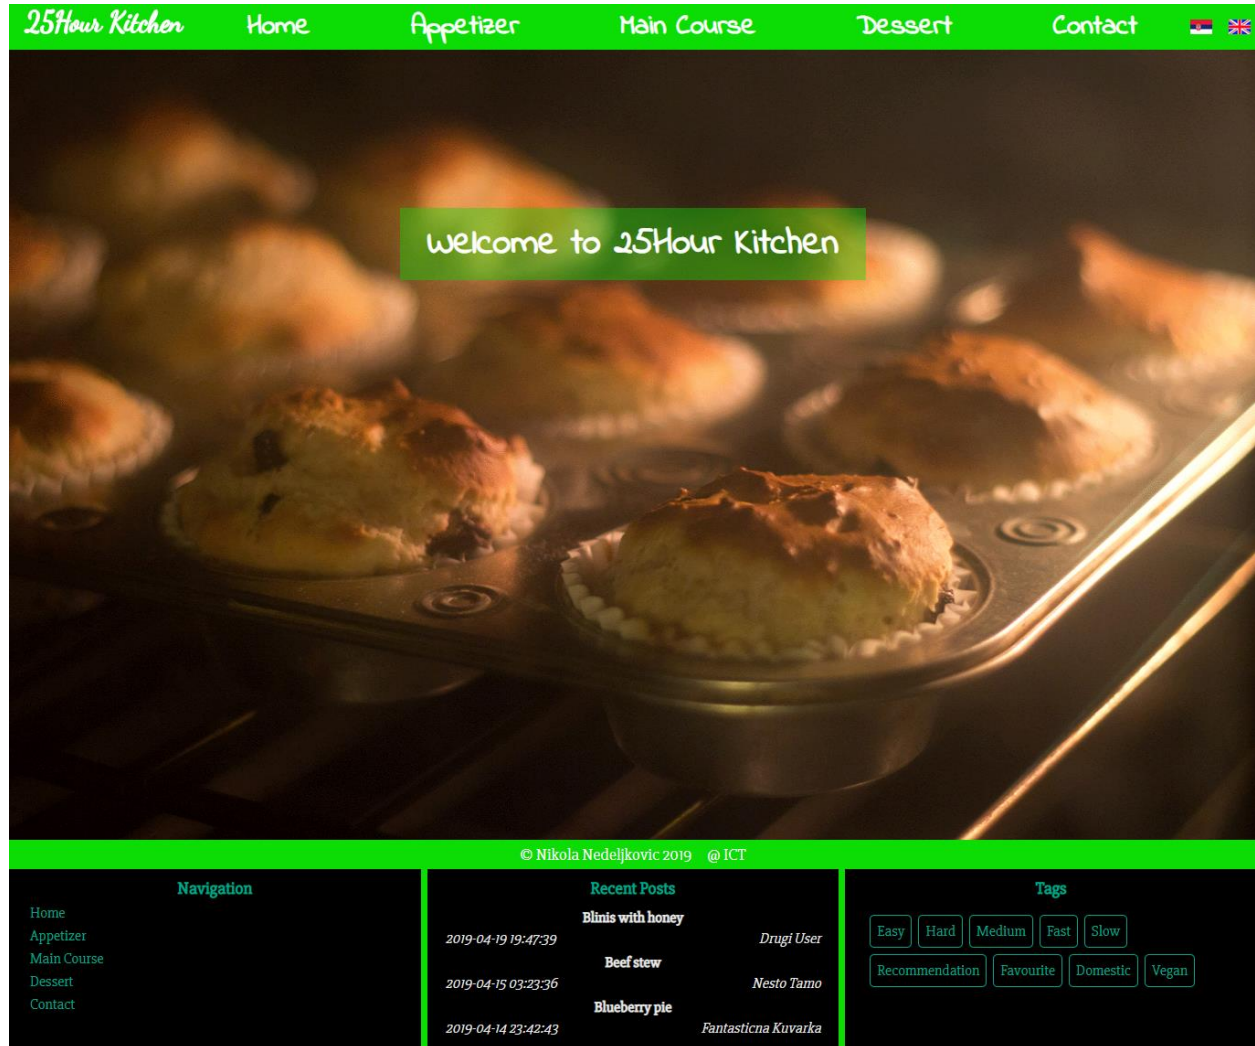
25Hour Kitchen Home Appetizer Main Course Dessert Contact

Welcome to 25Hour Kitchen

© Nikola Nedeljkovic 2019 @ICT

Navigation

Home
Appetizer
Main Course
Dessert
Contact

Recent Posts

Blinis with honey
2019-04-19 19:47:39 Drugi User

Beef stew
2019-04-15 03:23:36 Nesto Tamo

Blueberry pie
2019-04-14 23:42:43 Fantasticna Kuvarka

Tags

Easy Hard Medium Fast Slow
Recommendation Favourite Domestic Vegan